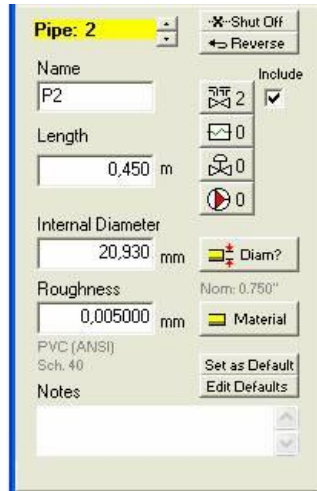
Pipe: 2

Shut Off

Reverse

Name

P2

Include

2

Length

0,450 m

0

0

0

Internal Diameter

20,930 mm

Diam?

Nom: 0.750"

Roughness

0,005000 mm

Material

PVC (ANSI)
Sch. 40

Set as Default

Edit Defaults

Notes